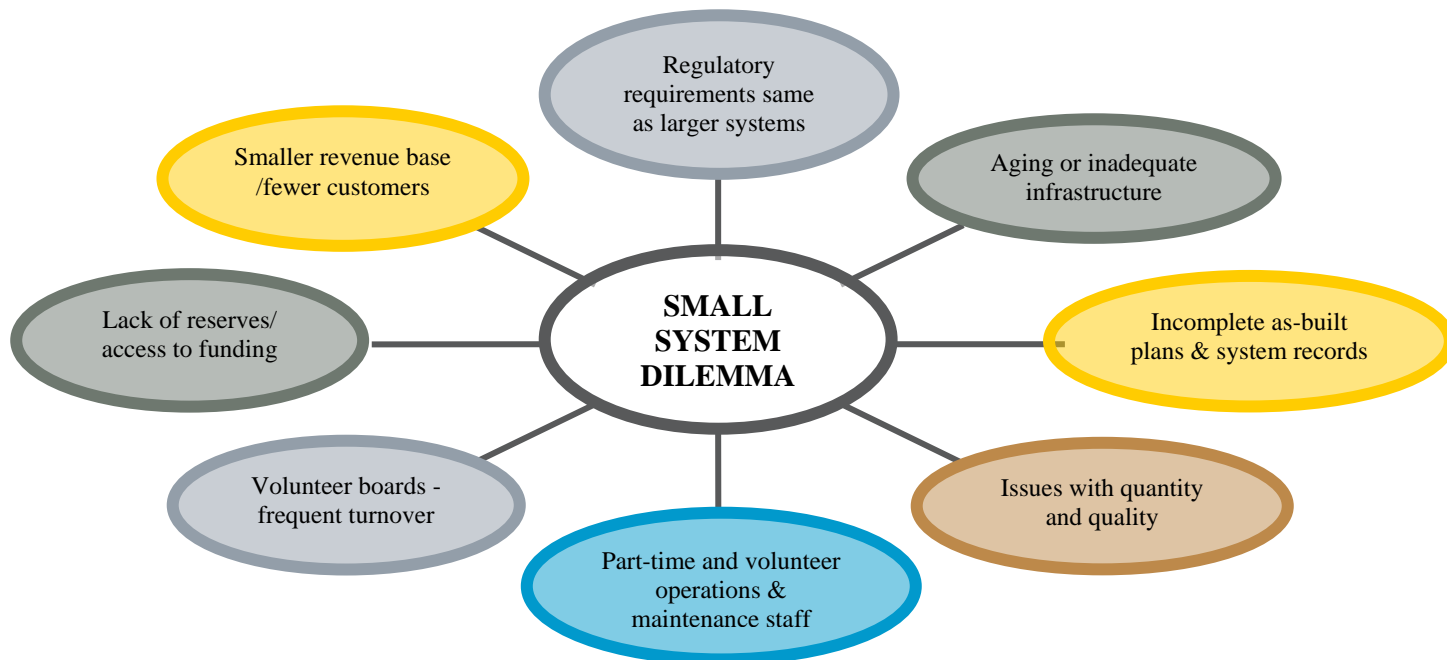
Regulatory requirements same as larger systems

Smaller revenue base /fewer customers

Aging or inadequate infrastructure

SMALL SYSTEM DILEMMA

Lack of reserves/ access to funding

Incomplete as-built plans & system records

Volunteer boards - frequent turnover

Issues with quantity and quality

Part-time and volunteer operations & maintenance staff